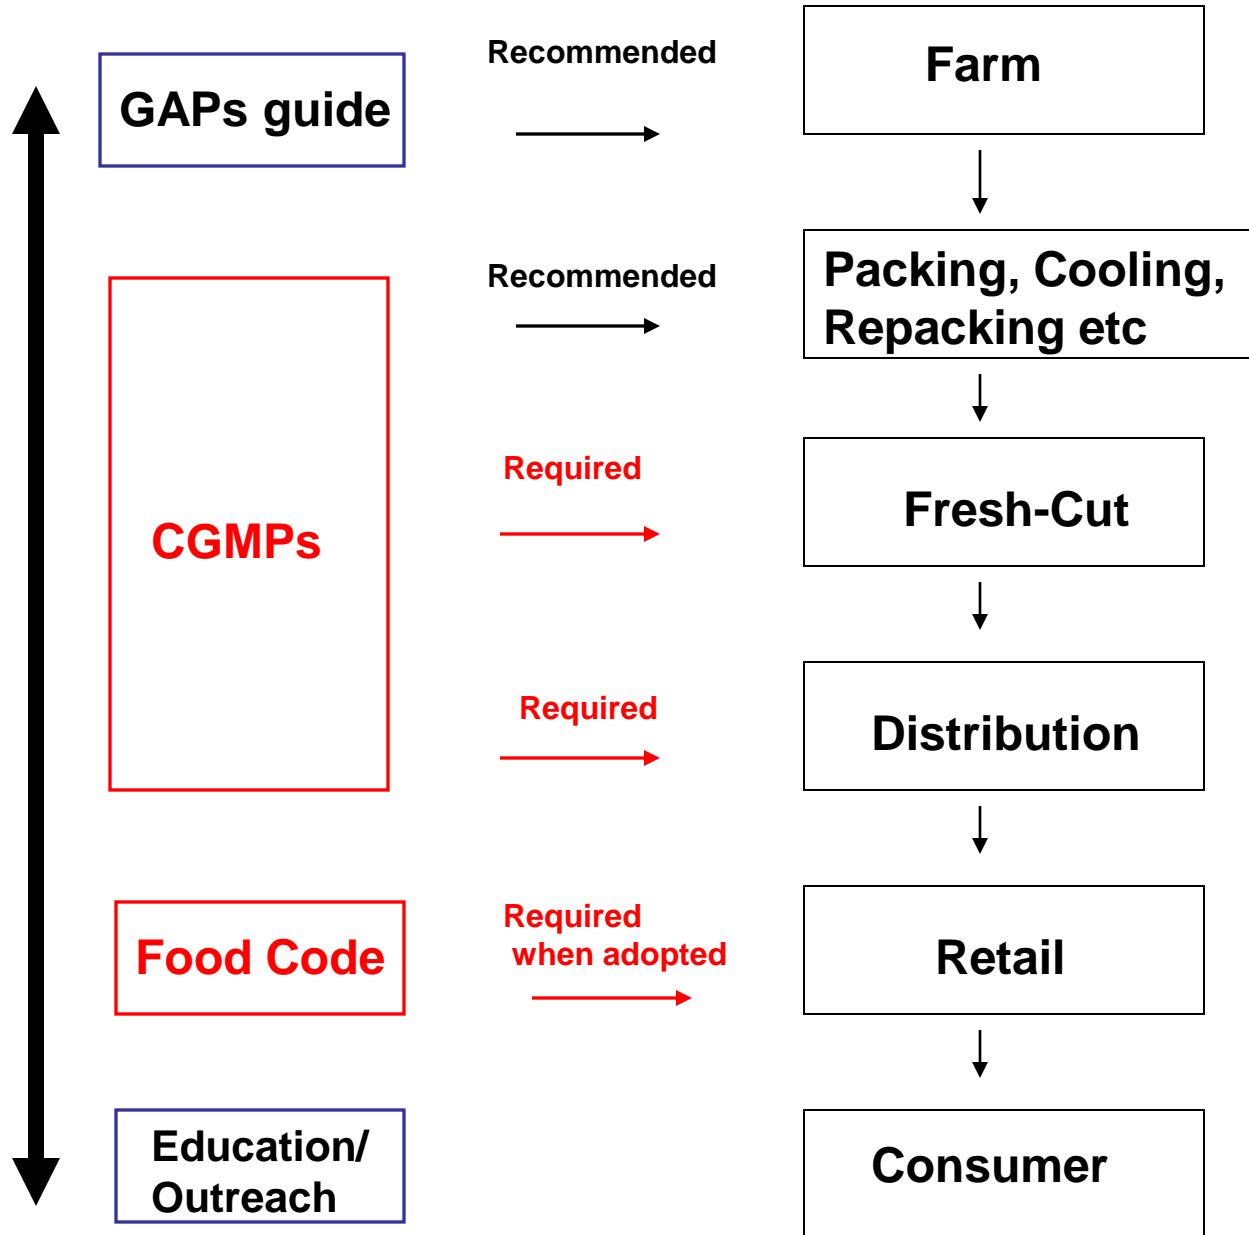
GAPs guide

Recommended

Farm

Recommended

Packing, Cooling, Repacking etc

CGMPs

Required

Fresh-Cut

Required

Distribution

Food Code

Required when adopted

Retail

Education/ Outreach

Consumer